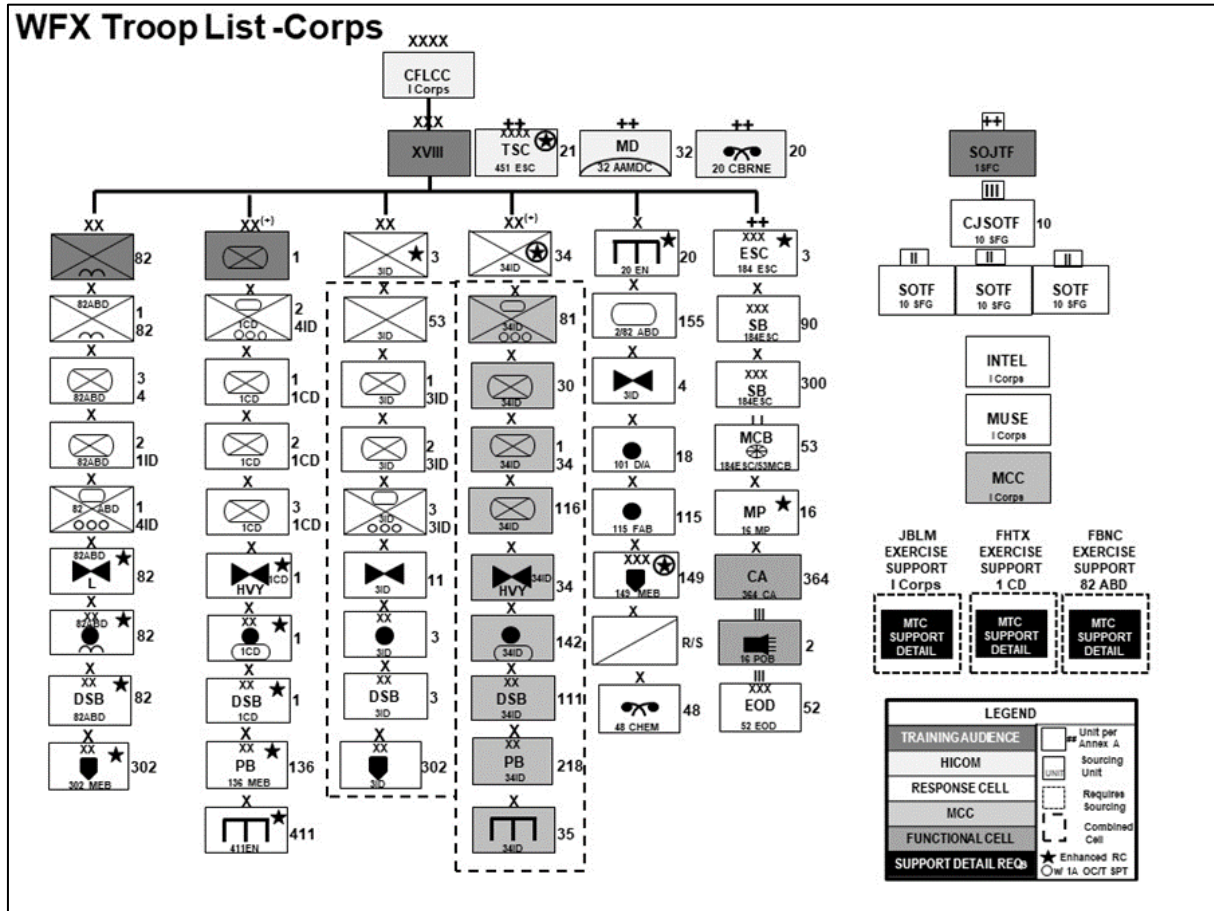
WFX Troop List -Corps

XXXX
CFLCC
I Corps

XXX
XVIII

++
XXXX
TSC
451 ESC
21

++
MD
32 AAMDC
32

++
20 CBRNE
20

++
SOJTF
1SFC

III
CJSOTF
10 SFG
10

II
SOTF
10 SFG

II
SOTF
10 SFG

II
SOTF
10 SFG

XX
82

X
82ABD
1
82

X
82ABD
3
4

X
82ABD
2
1ID

X
82 ABD
1
4ID

X
82ABD
L
82

X
XX
82ABD
82

X
XX
DSB
82ABD
82

X
XX
302 MEB
302

XX(+)
1

X
1CD
2
4ID

X
1CD
1
1CD

X
1CD
2
1CD

X
1CD
3
1CD

X
HVY
1CD
1

X
XX
1CD
1

X
XX
DSB
1CD
1

X
XX
PB
136 MEB
136

411EN
411

XX
3ID
3

X
3ID
53

X
3ID
1
3ID

X
3ID
2
3ID

X
3ID
3
3ID

X
3ID
11

X
XX
3ID
3

X
XX
DSB
3ID
3

X
XX
3ID
302

XX(+)
34ID
34

X
34ID
81

X
34ID
30

X
34ID
1
34

X
34ID
116

X
HVY
34ID
34

X
34ID
142

X
XX
DSB
34ID
111

X
XX
PB
34ID
218

X
34ID
35

X
20 EN
20

X
2/82 ABD
155

X
3ID
4

X
101 D/A
18

X
115 FAB
115

X
XXX
149 MEB
149

X
R/S

X
48 CHEM
48

++
XXX
ESC
184 ESC
3

X
XXX
SB
184ESC
90

X
XXX
SB
184ESC
300

II
MCB
184ESC/53MCB
53

X
MP
16 MP
16

X
CA
364 CA
364

III
16 POB
2

III
XXX
EOD
52 EOD
52

INTEL
I Corps

MUSE
I Corps

MCC
I Corps

JBLM EXERCISE SUPPORT I Corps
MTC SUPPORT DETAIL

FHTX EXERCISE SUPPORT 1 CD
MTC SUPPORT DETAIL

FBNC EXERCISE SUPPORT 82 ABD
MTC SUPPORT DETAIL

LEGEND
TRAINING AUDIENCE
HICOM
RESPONSE CELL
MCC
FUNCTIONAL CELL
SUPPORT DETAIL REQs
## Unit per Annex A
UNIT Sourcing Unit
Requires Sourcing
Combined Cell
Enhanced RC
w/ 1A OC/T SPT